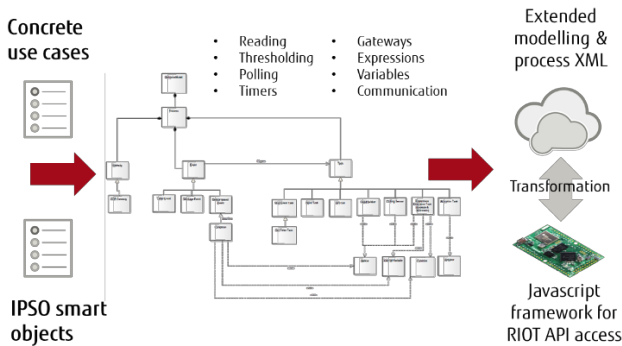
Concrete use cases

IPSO smart objects

- Reading
- Thresholding
- Polling
- Timers

- Gateways
- Expressions
- Variables
- Communication

Extended modelling & process XML

Transformation

Javascript framework for RIOT API access